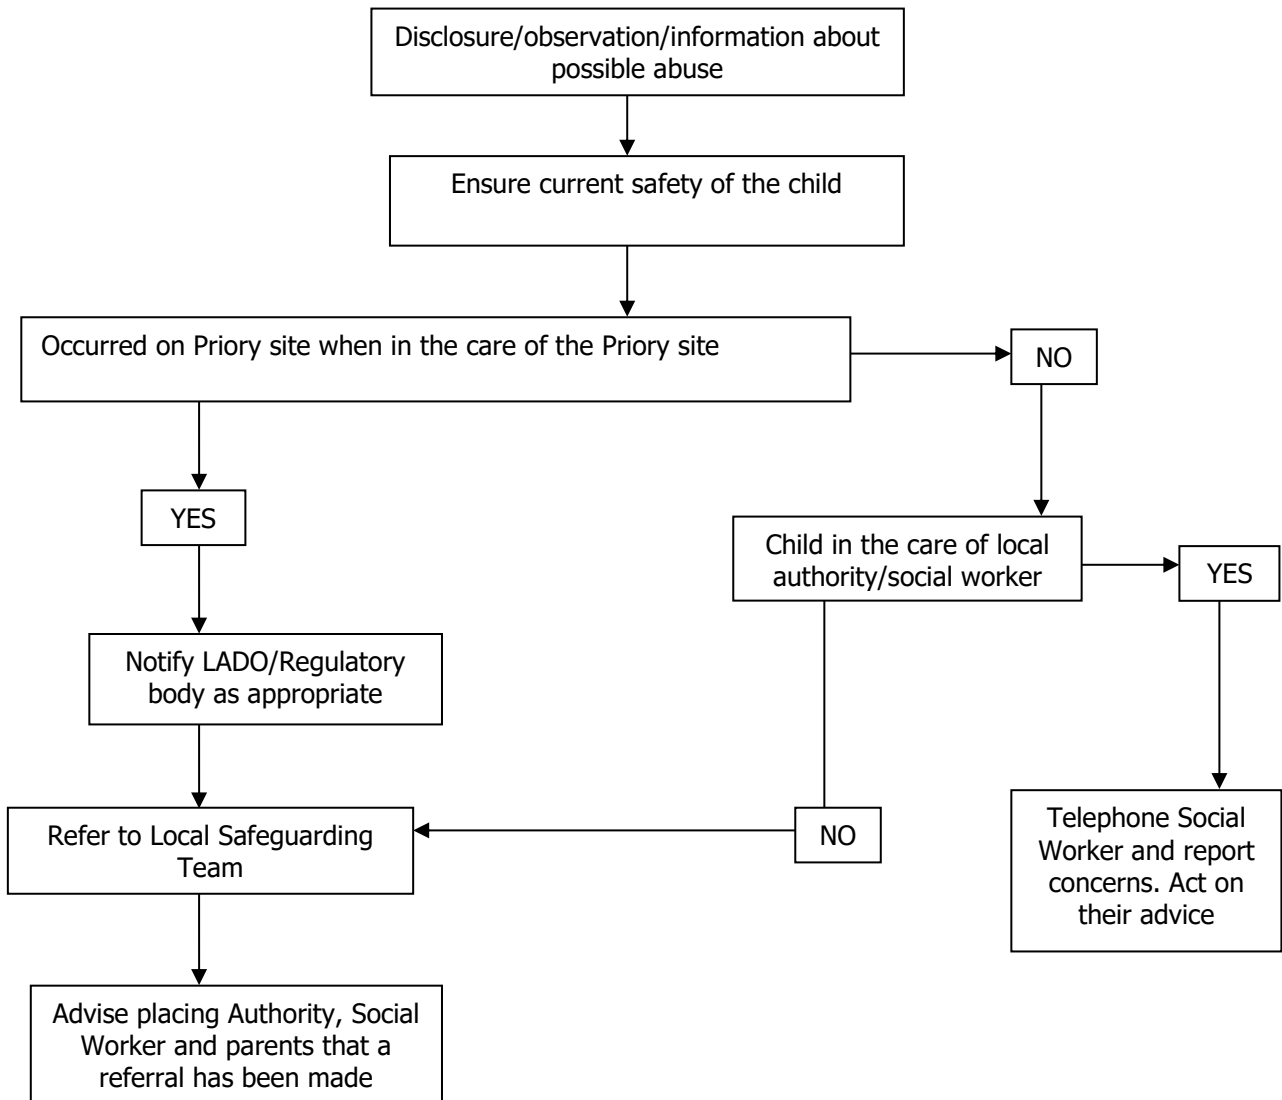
Disclosure/observation/information about possible abuse

Ensure current safety of the child

Occurred on Priory site when in the care of the Priory site

NO

YES

Child in the care of local authority/social worker

YES

Notify LADO/Regulatory body as appropriate

Refer to Local Safeguarding Team

NO

Telephone Social Worker and report concerns. Act on their advice

Advise placing Authority, Social Worker and parents that a referral has been made